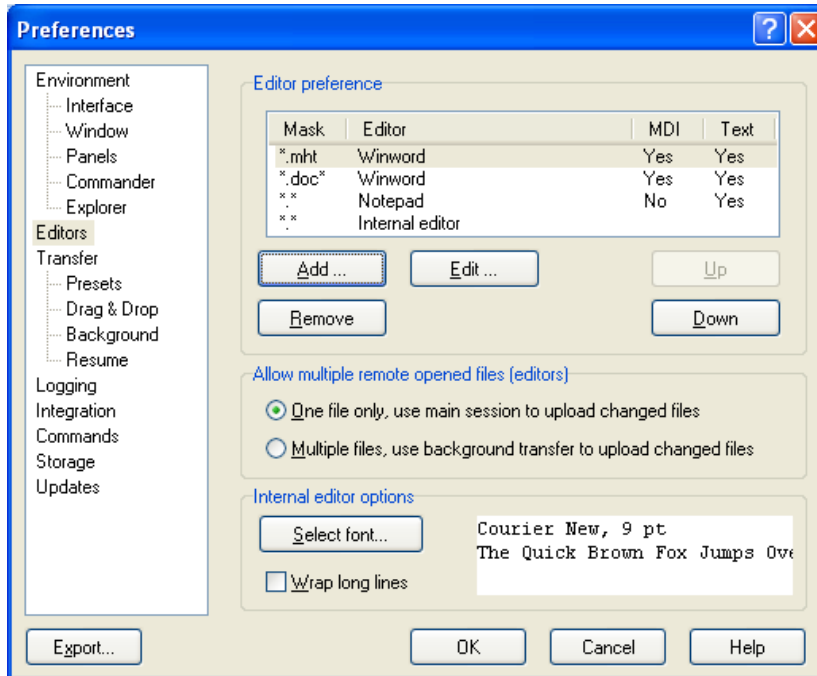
Preferences

?

Environment
Interface
Window
Panels
Commander
Explorer
Editors
Transfer
Presets
Drag & Drop
Background
Resume
Logging
Integration
Commands
Storage
Updates

Editor preference

| Mask | Editor | MDI | Text |
|---|---|---|---|
| *.mht | Winword | Yes | Yes |
| *.doc* | Winword | Yes | Yes |
| *.* | Notepad | No | Yes |
| *.* | Internal editor | | |

Add ...
Edit ...
Up
Remove
Down

Allow multiple remote opened files (editors)

One file only, use main session to upload changed files

Multiple files, use background transfer to upload changed files

Internal editor options

Select font...

Courier New, 9 pt
The Quick Brown Fox Jumps Ove

Wrap long lines

Export...
OK
Cancel
Help